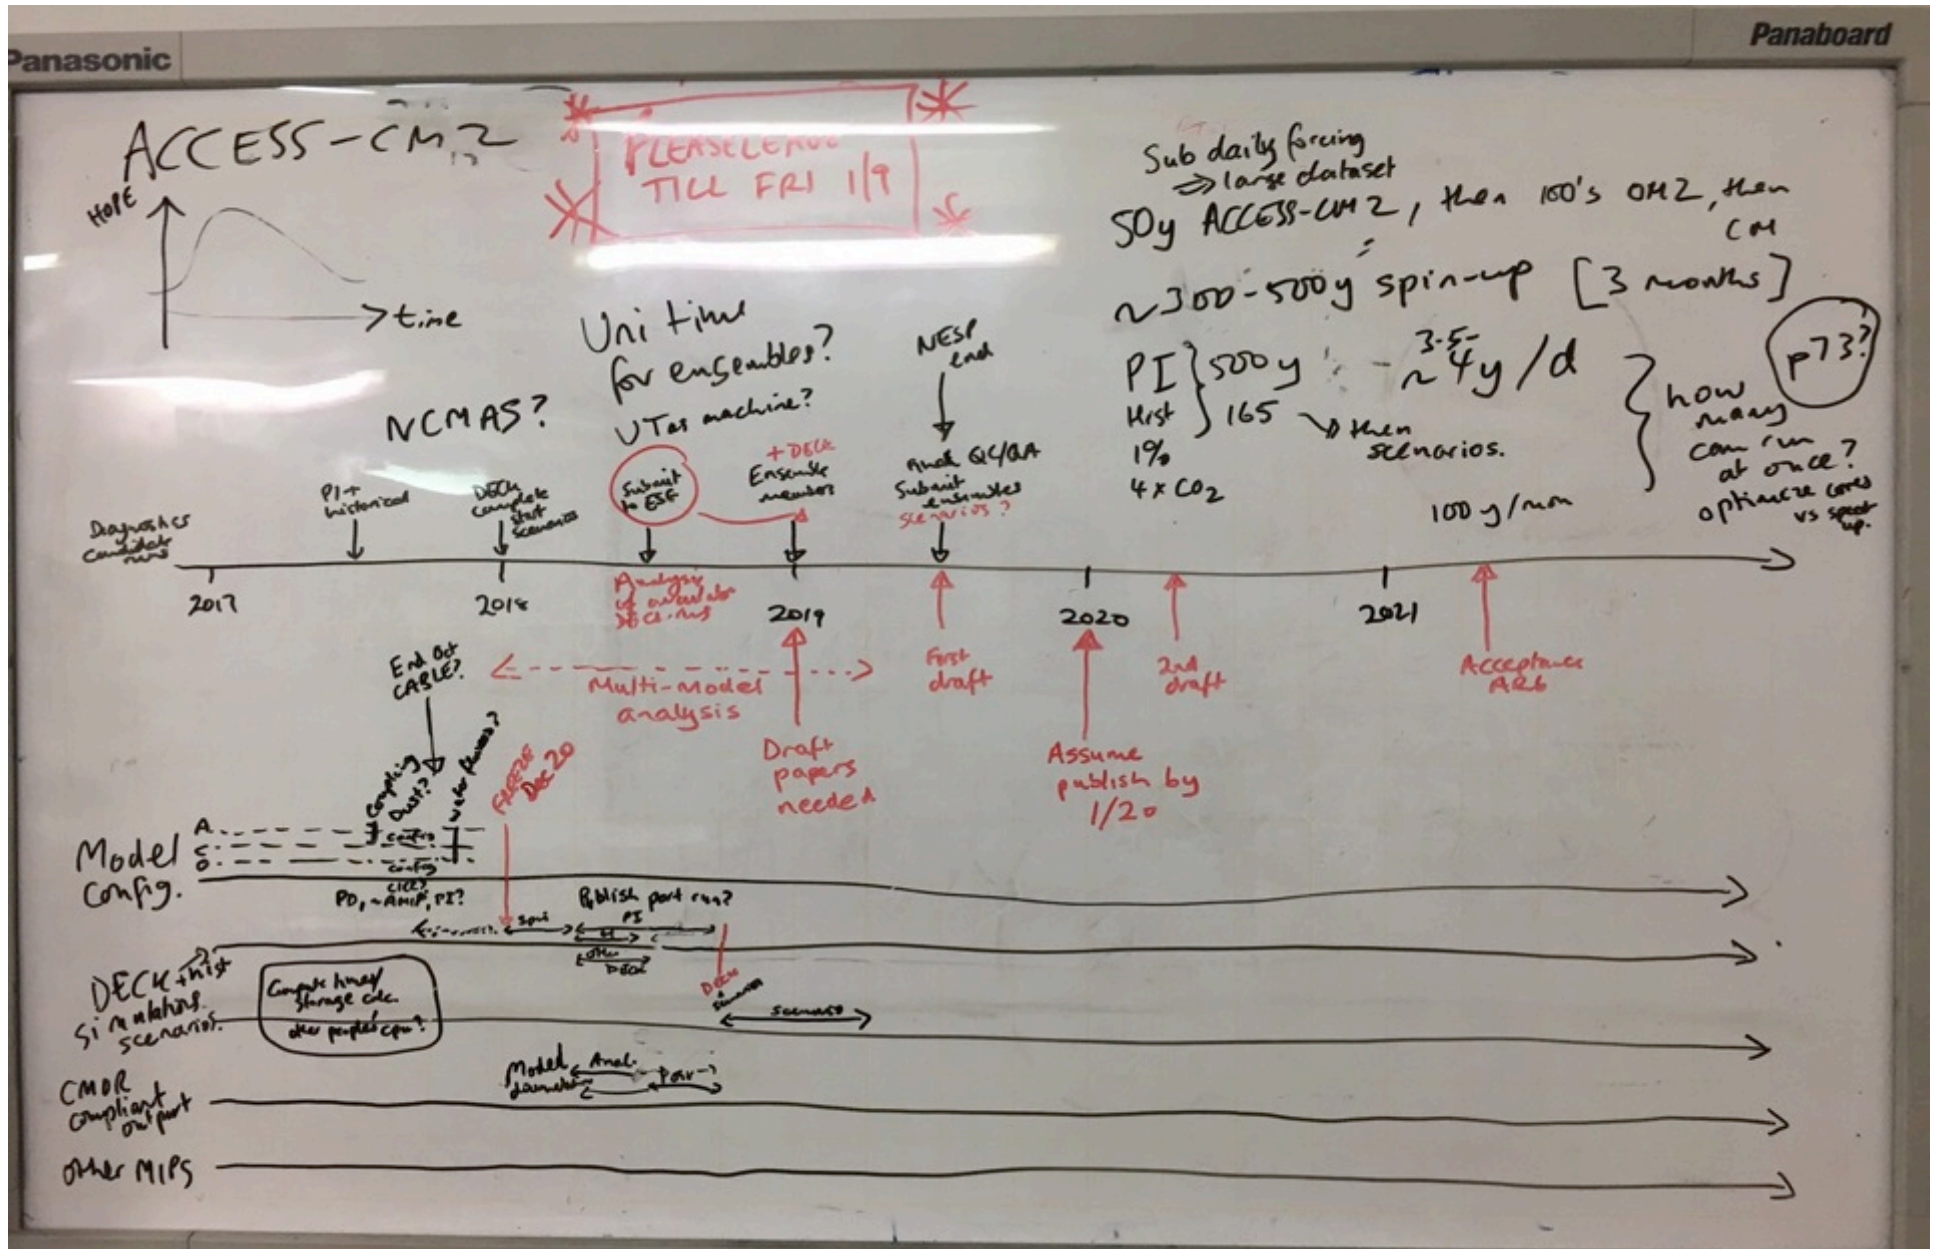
Panasonic
Panaboard

ACCESS-CM2

HOPE
time

PLEASE LEAVE TILL FRI 1/9

Sub daily forcing
⇒ large dataset
50y ACCESS-CM2, then 100's OM2, then CM
~300-500y spin-up [3 months]
PI } 500y
Hist } 165
1%
4 x $CO_2$
3-5
~4y/d
then scenarios.
100 y/run
how many can run at once?
optimize cores vs speed up.
p73?

Uni time for ensembles?
UTas machine?
NCMAS?
NESP end

Diagnostics candidate runs
PI + historical
DECK complete start scenarios
Submit to ESF
+ DECK Ensemble members
Anal QC/QA
Submit ensembles scenarios?

2017
2018
2019
2020
2021

Analysis of candidate CM runs
First draft
2nd draft
Acceptance AR6

End of CABLE?
Multi-model analysis
Draft papers needed
Assume publish by 1/20

Coupling Dust?
Veg fluxes?
FREEZE Dec 20

Model config.
A.
L
O
config
config
PD, ~AMIP, PI?
Spin
Publish port run?
PI
Other DECK
DECK Scenarios
scenarios

DECK + hist simulations scenarios.
Compute hours/ Storage etc.
other people's cpu?

CMOR compliant output
Model diagnostics
Anal.
Post-?

Other MIPs